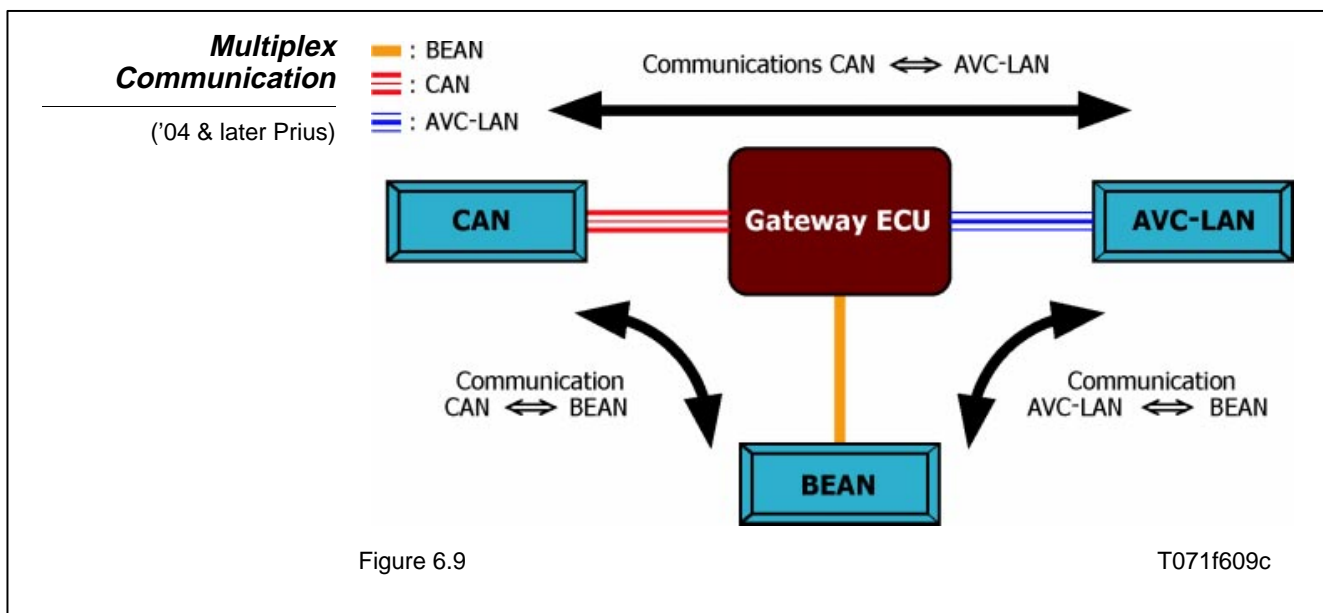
**Multiplex Communication**

('04 & later Prius)

: BEAN
: CAN
: AVC-LAN

Communications CAN ⟺ AVC-LAN

CAN

Gateway ECU

AVC-LAN

Communication
CAN ⟺ BEAN

Communication
AVC-LAN ⟺ BEAN

BEAN

Figure 6.9

T071f609c